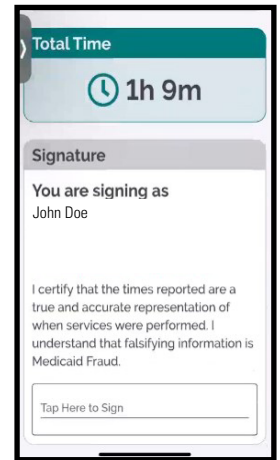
Total Time

1h 9m

Signature

You are signing as
John Doe

I certify that the times reported are a true and accurate representation of when services were performed. I understand that falsifying information is Medicaid Fraud.

Tap Here to Sign